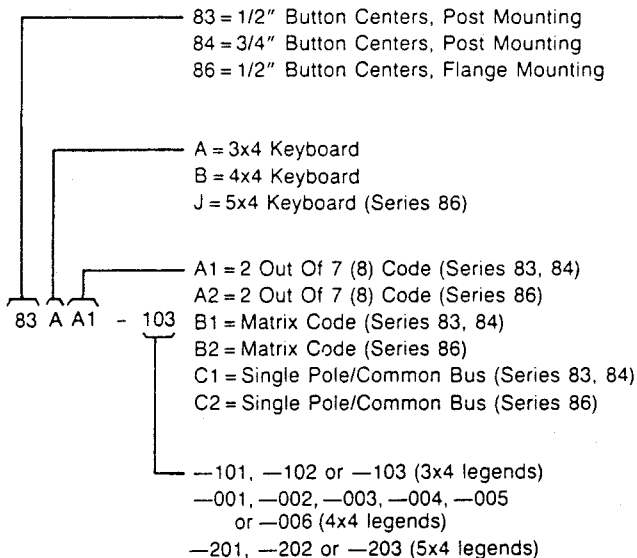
83 = 1/2″ Button Centers, Post Mounting
84 = 3/4″ Button Centers, Post Mounting
86 = 1/2″ Button Centers, Flange Mounting

A = 3x4 Keyboard
B = 4x4 Keyboard
J = 5x4 Keyboard (Series 86)

A1 = 2 Out Of 7 (8) Code (Series 83, 84)
A2 = 2 Out Of 7 (8) Code (Series 86)
B1 = Matrix Code (Series 83, 84)
B2 = Matrix Code (Series 86)
C1 = Single Pole/Common Bus (Series 83, 84)
C2 = Single Pole/Common Bus (Series 86)

83 A A1 - 103

—101, —102 or —103 (3x4 legends)
—001, —002, —003, —004, —005 or —006 (4x4 legends)
—201, —202 or —203 (5x4 legends)